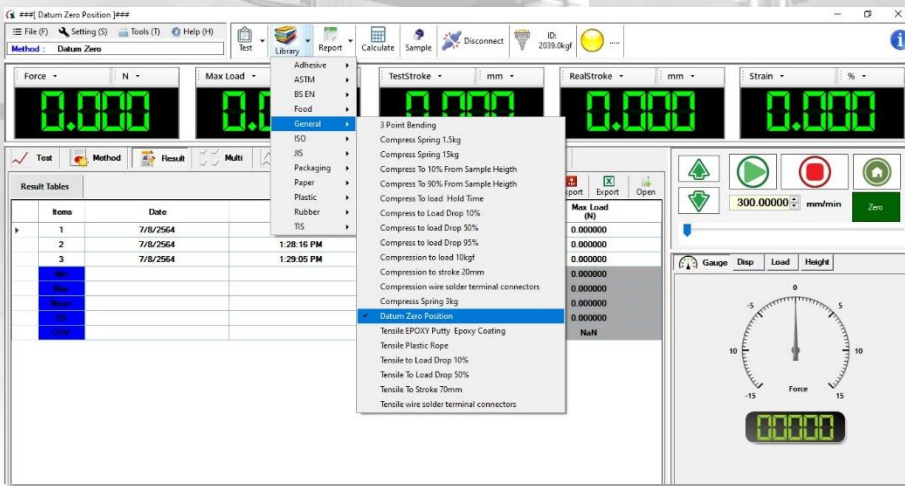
###[ Datum Zero Position ]###

File (F) Setting (S) Tools (T) Help (H)
Method : Datum Zero

Test Library Report Calculate Sample Disconnect ID: 2039.0kgf ....

Force N Max Load TestStroke mm RealStroke mm Strain %

0.000 0.000 0.000 0.000

Adhesive
ASTM
BS EN
Food
General
ISO
JIS
Packaging
Paper
Plastic
Rubber
TIS

3 Point Bending
Compress Spring 1.5kg
Compress Spring 15kg
Compress To 10% From Sample Heigth
Compress To 90% From Sample Heigth
Compress to load Hold Time
Compress to Load Drop 10%
Compress to load Drop 50%
Compress to load Drop 95%
Compression to load 10kgf
Compression to stroke 20mm
Compression wire solder terminal connectors
Compresss Spring 3kg
Datum Zero Position
Tensile EPOXY Putty Epoxy Coating
Tensile Plastic Rope
Tensile to Load Drop 10%
Tensile To Load Drop 50%
Tensile To Stroke 70mm
Tensile wire solder terminal connectors

Test Method Result Multi

Result Tables

port Export Open

| Items | Date | | Max Load (N) |
|---|---|---|---|
| 1 | 7/8/2564 | | 0.000000 |
| 2 | 7/8/2564 | 1:28:16 PM | 0.000000 |
| 3 | 7/8/2564 | 1:29:05 PM | 0.000000 |
| Min | | | 0.000000 |
| Max | | | 0.000000 |
| Mean | | | 0.000000 |
| SD | | | 0.000000 |
| COV | | | NaN |

300.00000 mm/min
Zero

Gauge Disp Load Height

0 -5 5 10 10 -15 15 Force

00000